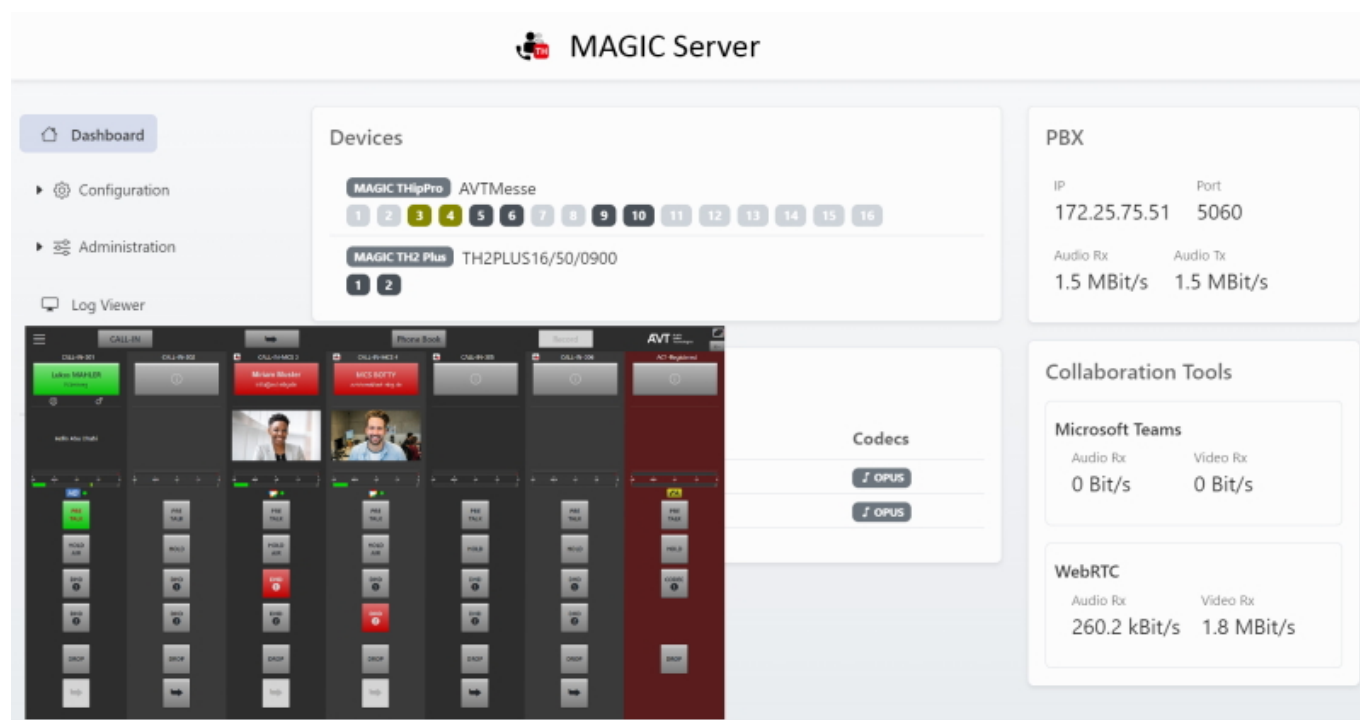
MAGIC Server

Dashboard

Configuration

Administration

Log Viewer

Devices

MAGIC THipPro AVTMesse

1 2 3 4 5 6 7 8 9 10 11 12 13 14 15 16

MAGIC TH2 Plus TH2PLUS16/50/0900

1 2

PBX

IP
172.25.75.51

Port
5060

Audio Rx
1.5 MBit/s

Audio Tx
1.5 MBit/s

Collaboration Tools

Microsoft Teams

Audio Rx
0 Bit/s

Video Rx
0 Bit/s

WebRTC

Audio Rx
260.2 kBit/s

Video Rx
1.8 MBit/s

Codecs

OPUS

OPUS

CALL-IN

Phone Book

AVT

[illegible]

PRE TALK

HOLD

DROP